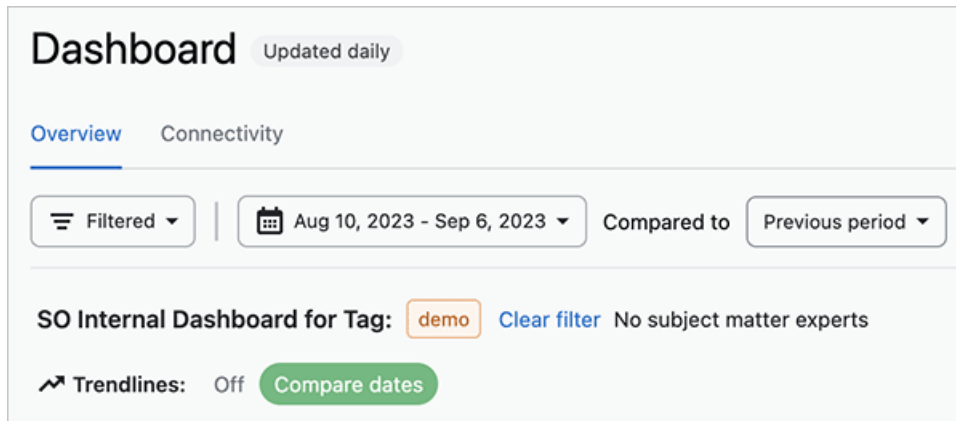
Dashboard Updated daily

Overview Connectivity

Filtered Aug 10, 2023 - Sep 6, 2023 Compared to Previous period

SO Internal Dashboard for Tag: demo Clear filter No subject matter experts

Trendlines: Off Compare dates